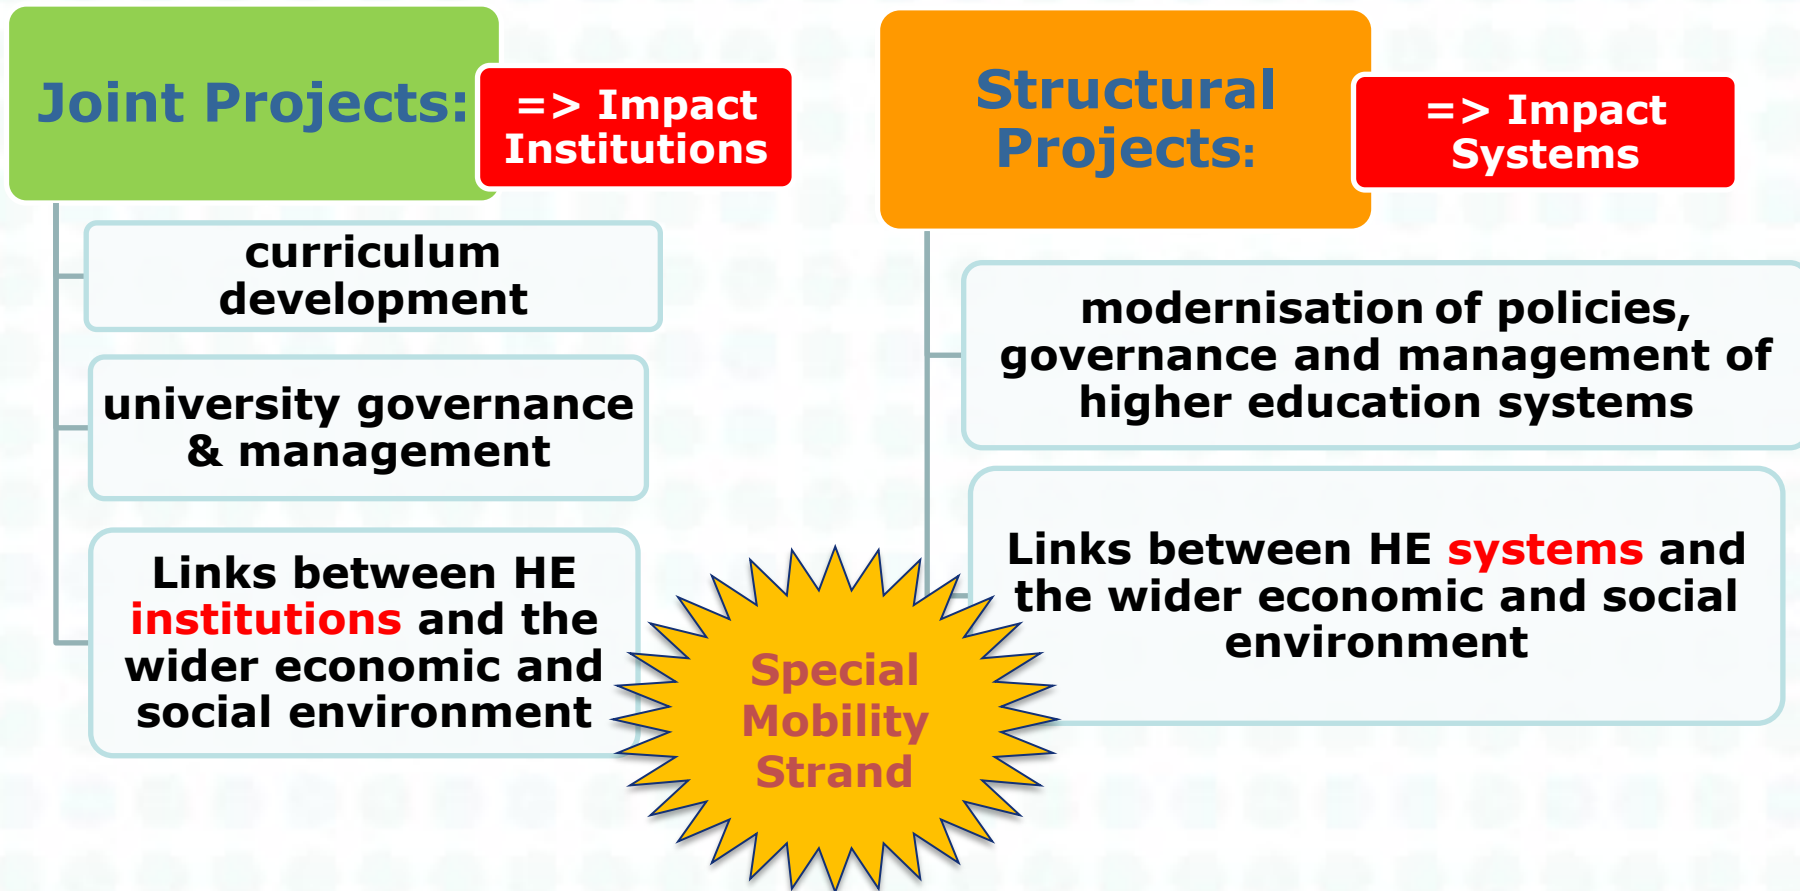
Joint Projects:

=> Impact Institutions

curriculum development

university governance & management

Links between HE institutions and the wider economic and social environment

Structural Projects:

=> Impact Systems

modernisation of policies, governance and management of higher education systems

Links between HE systems and the wider economic and social environment

Special Mobility Strand